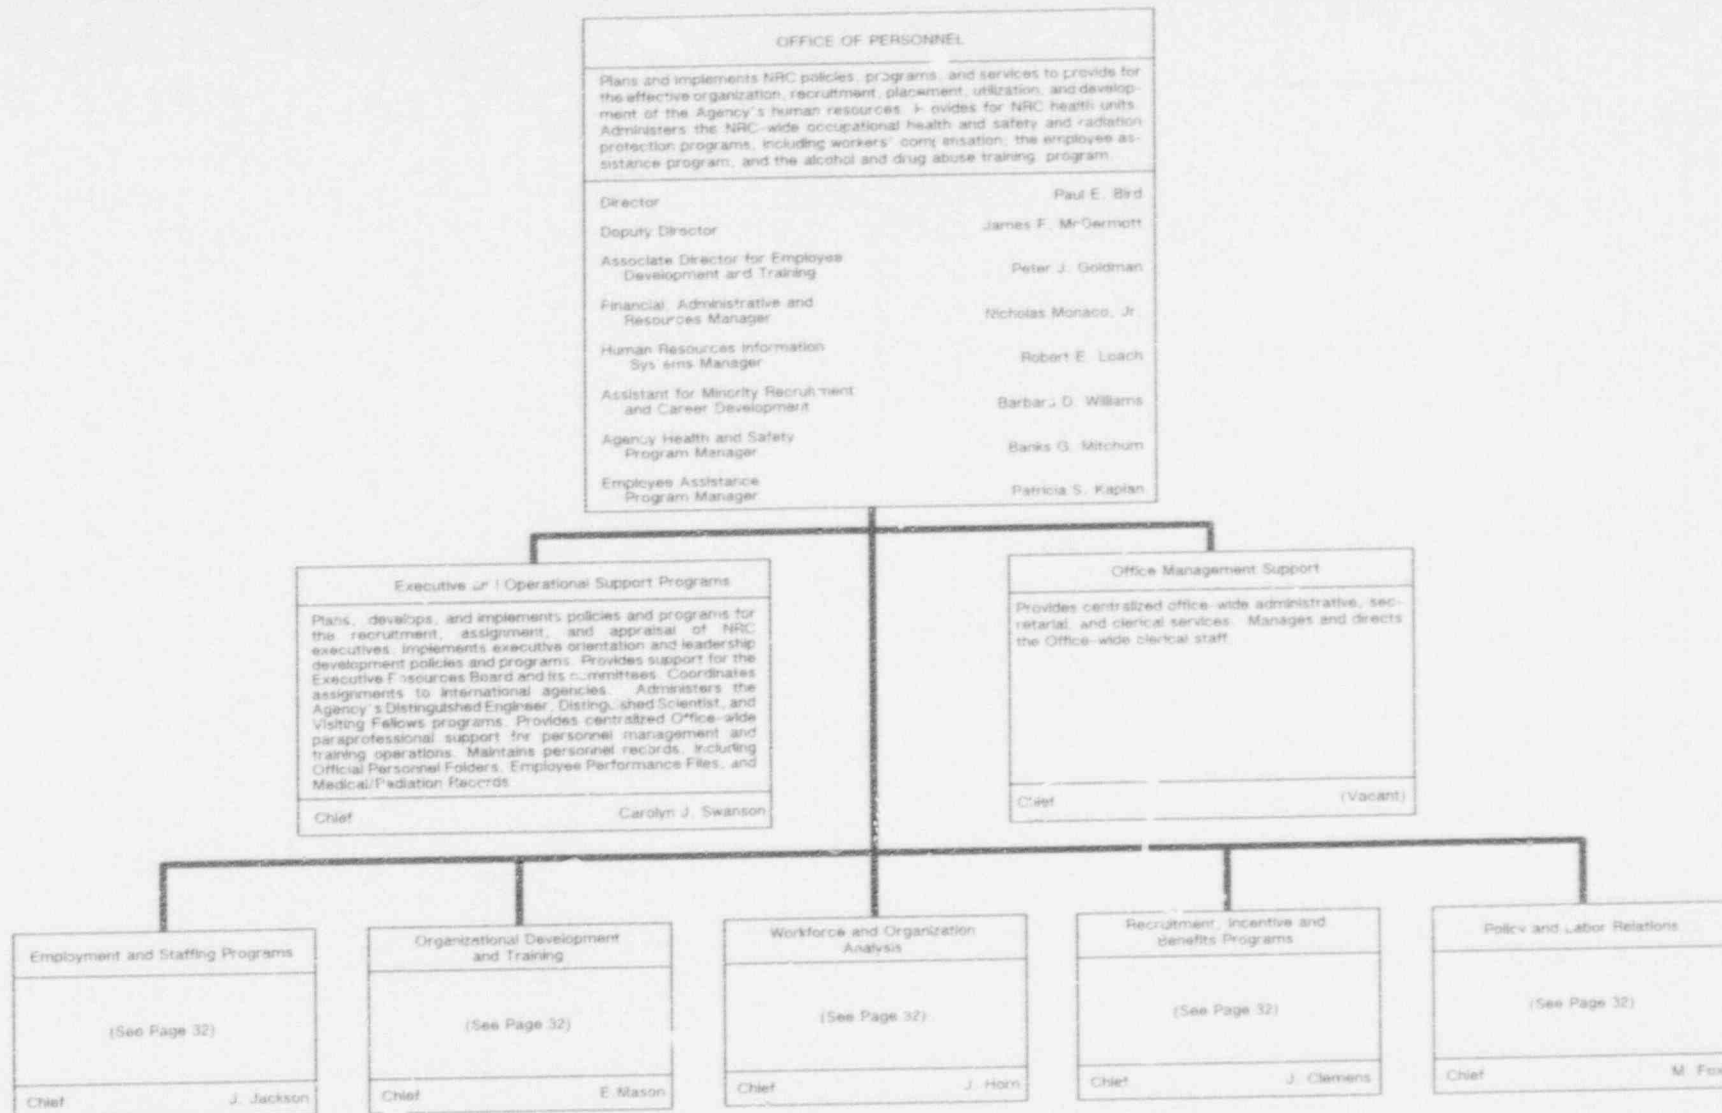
OFFICE OF PERSONNEL

Plans and implements NRC policies, programs, and services to provide for the effective organization, recruitment, placement, utilization, and development of the Agency's human resources. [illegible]ovides for NRC health units. Administers the NRC-wide occupational health and safety and radiation protection programs, including workers' com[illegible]ensation; the employee assistance program, and the alcohol and drug abuse training program.

| | |
|---|---|
| Director | Paul E. Bird |
| Deputy Director | James F. McDermott |
| Associate Director for Employee Development and Training | Peter J. Goldman |
| Financial, Administrative and Resources Manager | Nicholas Monaco, Jr. |
| Human Resources Information Sys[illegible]ems Manager | Robert E. Loach |
| Assistant for Minority Recruit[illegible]ment and Career Development | Barbar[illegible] D. Williams |
| Agency Health and Safety Program Manager | Banks G. Mitchum |
| Employee Assistance Program Manager | Patricia S. Kaplan |

Executive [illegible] Operational Support Programs

Plans, develops, and implements policies and programs for the recruitment, assignment, and appraisal of NRC executives. Implements executive orientation and leadership development policies and programs. Provides support for the Executive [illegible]sources Board and its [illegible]mmittees. Coordinates assignments to international agencies. Administers the Agency's Distinguished Engineer, Disting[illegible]shed Scientist, and Visiting Fellows programs. Provides centralized Office-wide paraprofessional support for personnel management and training operations. Maintains personnel records, including Official Personnel Folders, Employee Performance Files, and Medical/Radiation Records.

Chief Carolyn J. Swanson

Office Management Support

Provides centralized office-wide administrative, secretarial, and clerical services. Manages and directs the Office-wide clerical staff.

Chief (Vacant)

Employment and Staffing Programs

(See Page 32)

Chief J. Jackson

Organizational Development and Training

(See Page 32)

Chief E. Mason

Workforce and Organization Analysis

(See Page 32)

Chief J. Horn

Recruitment, Incentive and Benefits Programs

(See Page 32)

Chief J. Clemens

Policy and Labor Relations

(See Page 32)

Chief M. Fo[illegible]